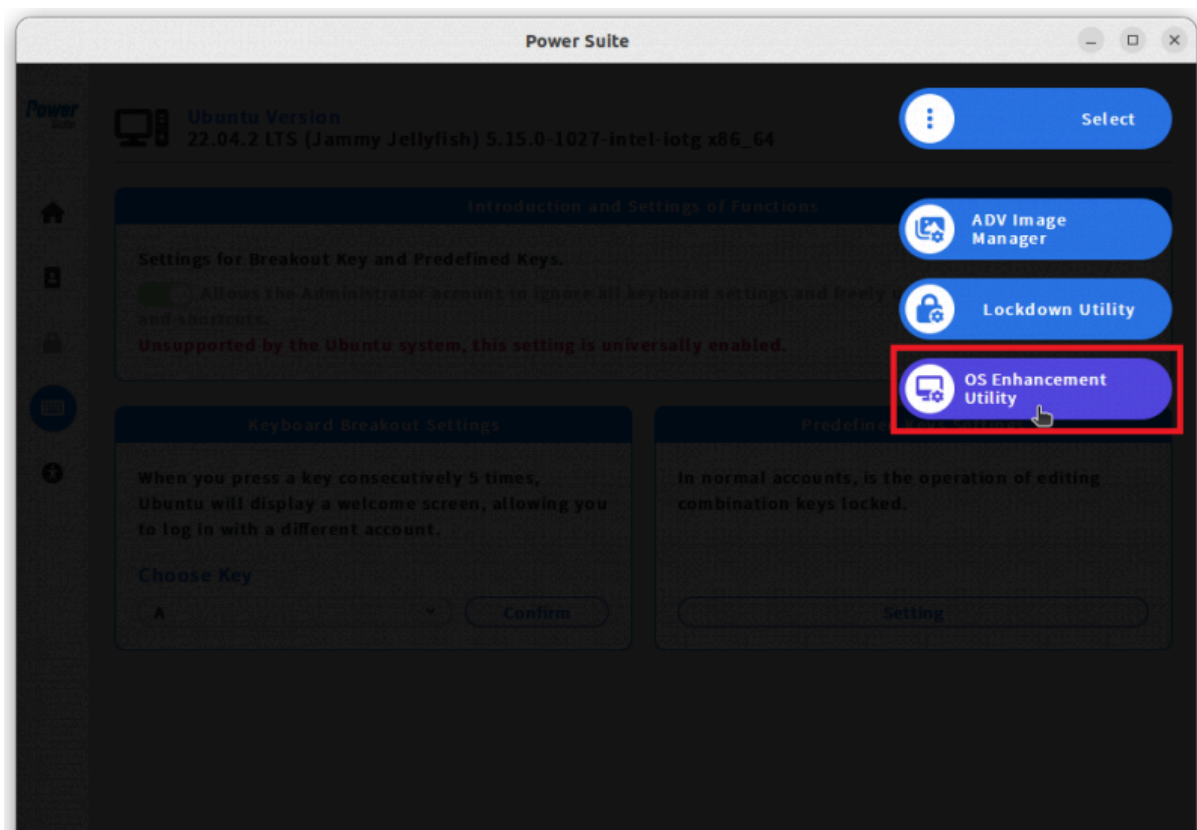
Power Suite

Power Suite

Ubuntu Version
22.04.2 LTS (Jammy Jellyfish) 5.15.0-1027-intel-iotg x86_64

Select

Introduction and Settings of Functions

ADV Image Manager

Settings for Breakout Key and Predefined Keys.

Allows the Administrator account to ignore all keyboard settings and freely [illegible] and shortcuts.

Lockdown Utility

Unsupported by the Ubuntu system, this setting is universally enabled.

OS Enhancement Utility

Keyboard Breakout Settings

Predefine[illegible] Settings

When you press a key consecutively 5 times, Ubuntu will display a welcome screen, allowing you to log in with a different account.

In normal accounts, is the operation of editing combination keys locked.

Choose Key

A

Confirm

Setting